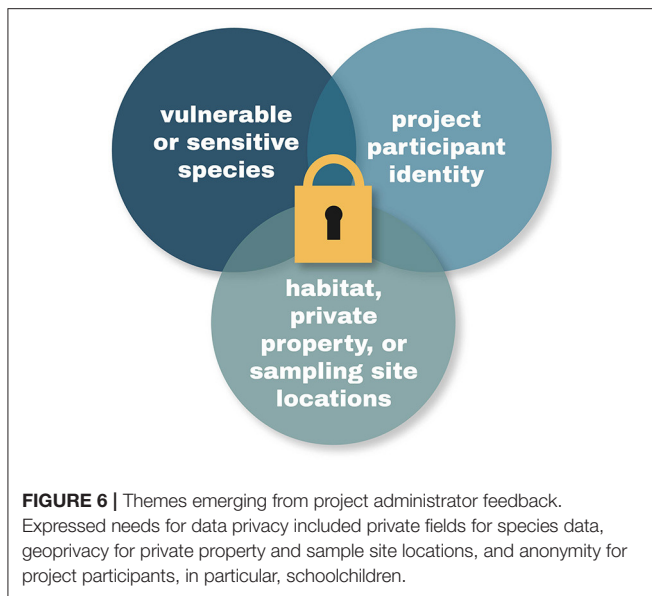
vulnerable or sensitive species

project participant identity

habitat, private property, or sampling site locations

**FIGURE 6 |** Themes emerging from project administrator feedback. Expressed needs for data privacy included private fields for species data, geoprivacy for private property and sample site locations, and anonymity for project participants, in particular, schoolchildren.